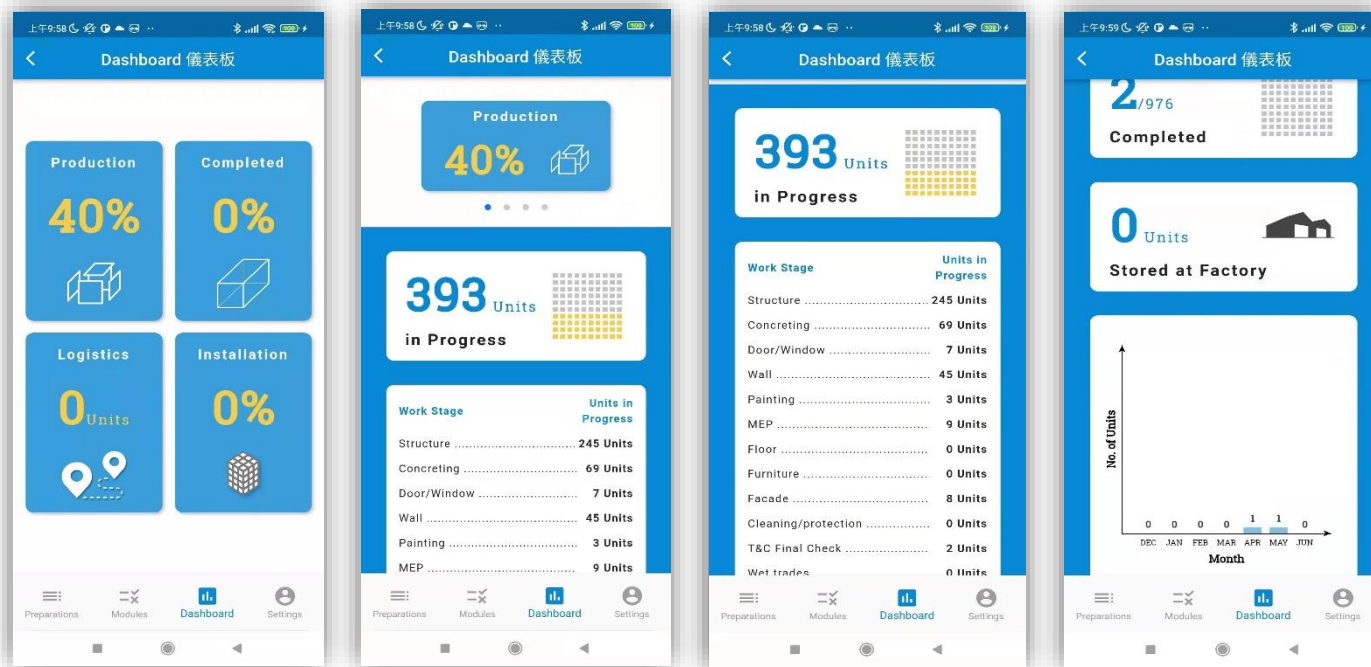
上午9:58

Dashboard 儀表板

Production
40%

Completed
0%

Logistics
0Units

Installation
0%

Preparations Modules Dashboard Settings

上午9:58

Dashboard 儀表板

Production
40%

393 Units
in Progress

| Work Stage | Units in Progress |
|---|---|
| Structure | 245 Units |
| Concreting | 69 Units |
| Door/Window | 7 Units |
| Wall | 45 Units |
| Painting | 3 Units |
| MEP | 9 Units |

Preparations Modules Dashboard Settings

上午9:58

Dashboard 儀表板

393 Units
in Progress

| Work Stage | Units in Progress |
|---|---|
| Structure | 245 Units |
| Concreting | 69 Units |
| Door/Window | 7 Units |
| Wall | 45 Units |
| Painting | 3 Units |
| MEP | 9 Units |
| Floor | 0 Units |
| Furniture | 0 Units |
| Facade | 8 Units |
| Cleaning/protection | 0 Units |
| T&C Final Check | 2 Units |
| Wet trades | 0 Units |

Preparations Modules Dashboard Settings

上午9:59

Dashboard 儀表板

2/976
Completed

0 Units
Stored at Factory

No. of Units

0 0 0 0 1 1 0
DEC JAN FEB MAR APR MAY JUN
Month

Preparations Modules Dashboard Settings